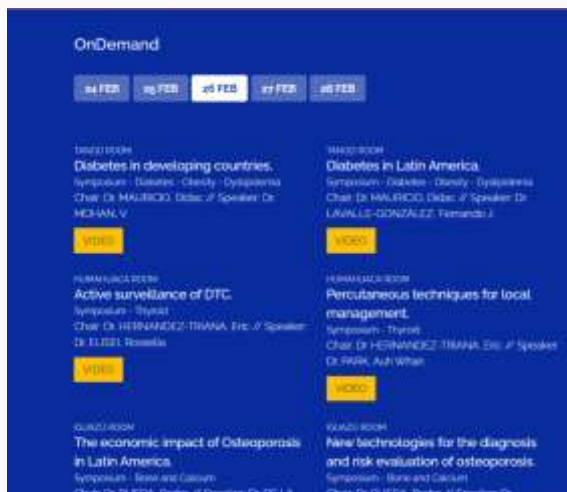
OnDemand

24 FEB 25 FEB 26 FEB 27 FEB 28 FEB

TANGO ROOM
Diabetes in developing countries.
Symposium - Diabetes - Obesity - Dyslipidemia
Chair: Dr. MAURICIO, Didac // Speaker: Dr. MOHAN, V
VIDEO

TANGO ROOM
Diabetes in Latin America.
Symposium - Diabetes - Obesity - Dyslipidemia
Chair: Dr. MAURICIO, Didac // Speaker: Dr. LAVALLE-GONZALEZ, Fernando J.
VIDEO

HUMAHUACA ROOM
Active surveillance of DTC.
Symposium - Thyroid
Chair: Dr. HERNANDEZ-TRIANA, Eric // Speaker: Dr. ELISEI, Rossella
VIDEO

HUMAHUACA ROOM
Percutaneous techniques for local management.
Symposium - Thyroid
Chair: Dr. HERNANDEZ-TRIANA, Eric // Speaker: Dr. PARK, Auh Whan
VIDEO

IGUAZU ROOM
The economic impact of Osteoporosis in Latin America.
Symposium - Bone and Calcium
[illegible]

IGUAZU ROOM
New technologies for the diagnosis and risk evaluation of osteoporosis.
Symposium - Bone and Calcium
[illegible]